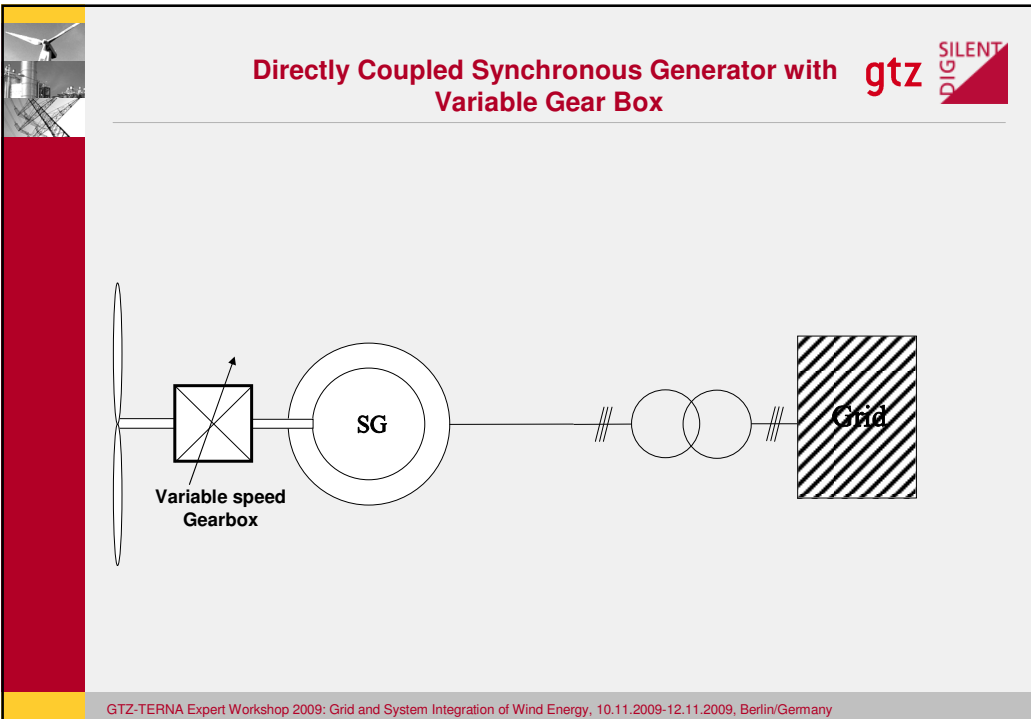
Directly Coupled Synchronous Generator with Variable Gear Box

gtz

SILENT DIG

SG

Grid

Variable speed Gearbox

GTZ-TERNA Expert Workshop 2009: Grid and System Integration of Wind Energy, 10.11.2009-12.11.2009, Berlin/Germany